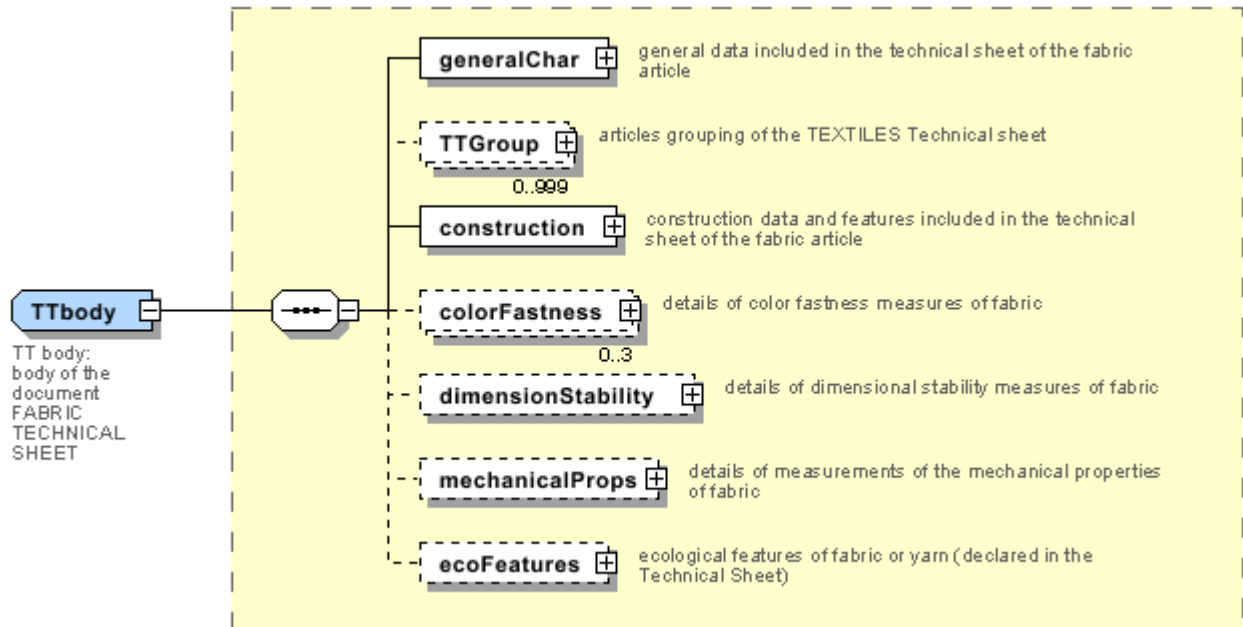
TTbody

TT body: body of the document FABRIC TECHNICAL SHEET

generalChar
general data included in the technical sheet of the fabric article

TTGroup
0..999
articles grouping of the TEXTILES Technical sheet

construction
construction data and features included in the technical sheet of the fabric article

colorFastness
0..3
details of color fastness measures of fabric

dimensionStability
details of dimensional stability measures of fabric

mechanicalProps
details of measurements of the mechanical properties of fabric

ecoFeatures
ecological features of fabric or yarn (declared in the Technical Sheet)